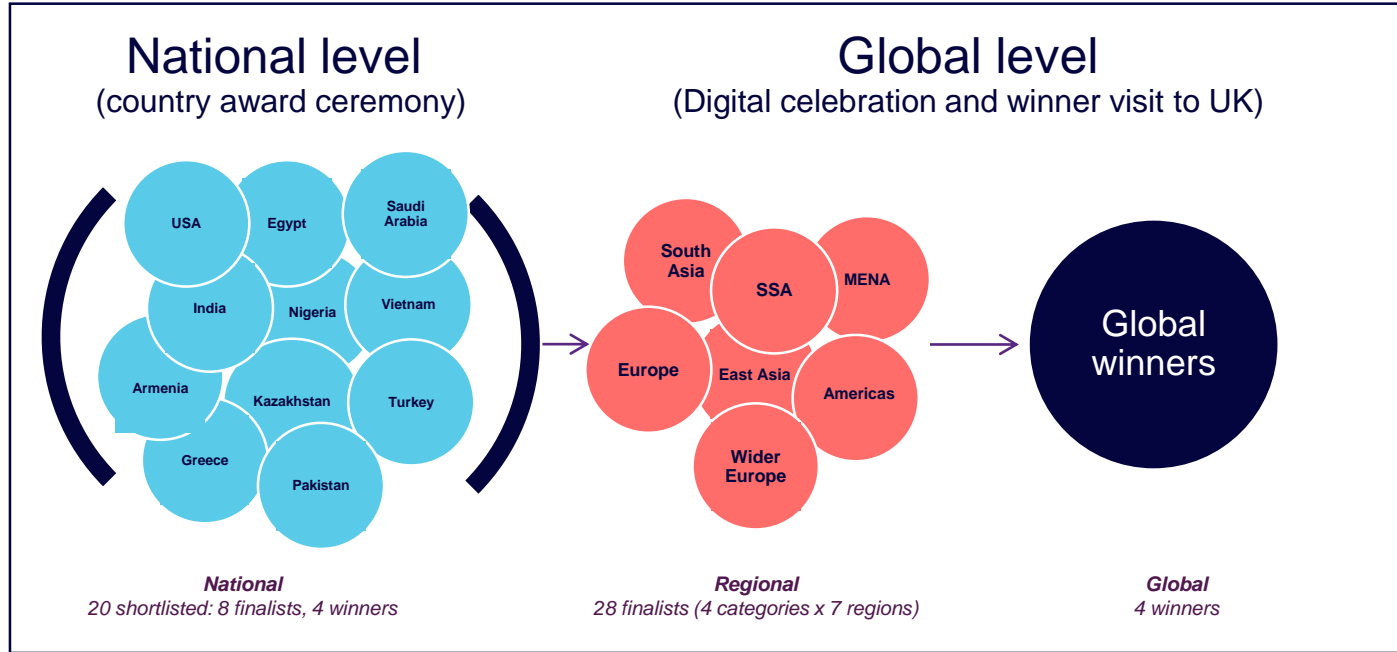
National level
(country award ceremony)

Global level
(Digital celebration and winner visit to UK)

USA
Egypt
Saudi Arabia
India
Nigeria
Vietnam
Armenia
Kazakhstan
Turkey
Greece
Pakistan

South Asia
SSA
MENA
Europe
East Asia
Americas
Wider Europe

Global winners

National
20 shortlisted: 8 finalists, 4 winners

Regional
28 finalists (4 categories x 7 regions)

Global
4 winners